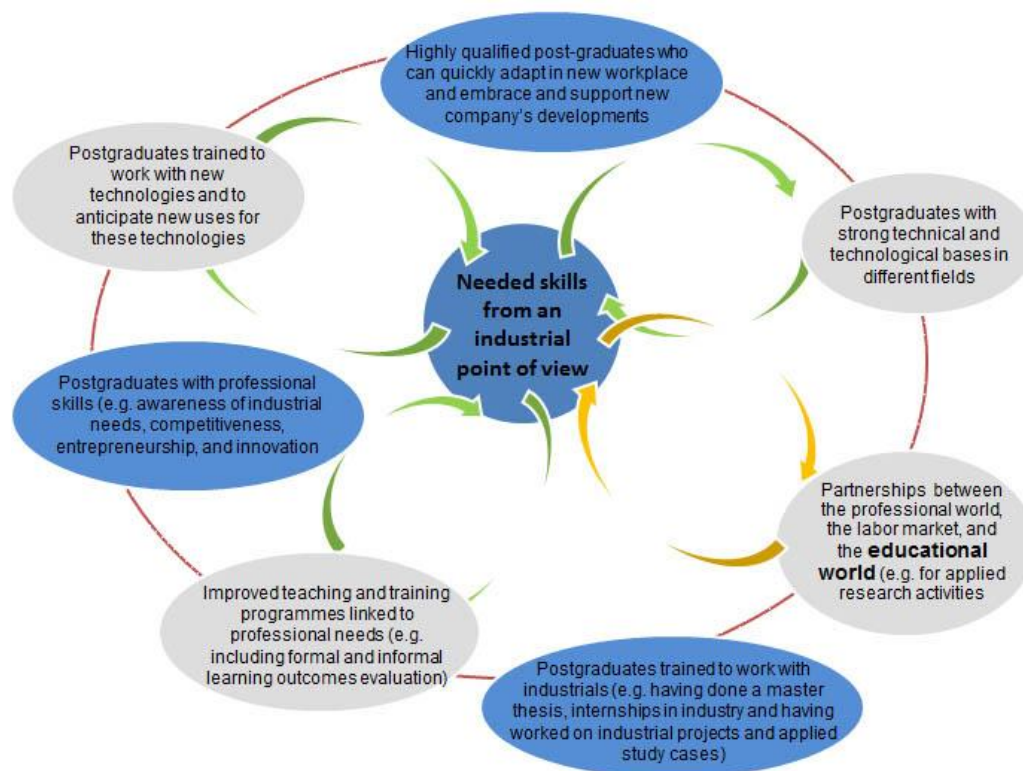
Highly qualified post-graduates who can quickly adapt in new workplace and embrace and support new company's developments

Postgraduates with strong technical and technological bases in different fields

Partnerships between the professional world, the labor market, and the **educational world** (e.g. for applied research activities

Postgraduates trained to work with industrials (e.g. having done a master thesis, internships in industry and having worked on industrial projects and applied study cases)

Improved teaching and training programmes linked to professional needs (e.g. including formal and informal learning outcomes evaluation)

Postgraduates with professional skills (e.g. awareness of industrial needs, competitiveness, entrepreneurship, and innovation

Postgraduates trained to work with new technologies and to anticipate new uses for these technologies

**Needed skills from an industrial point of view**